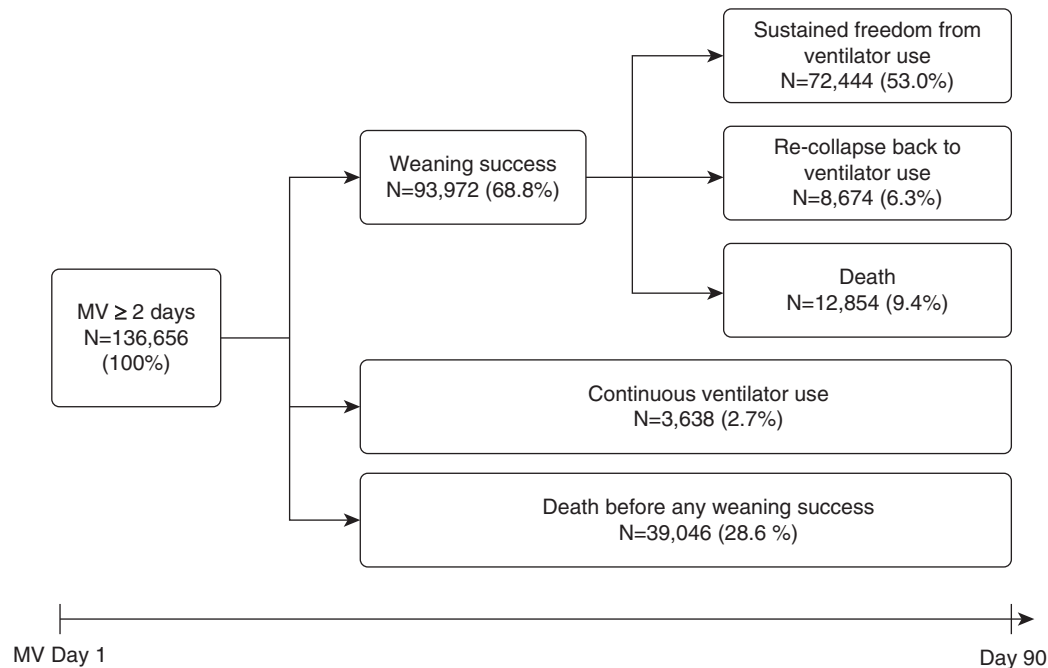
MV $\geq$ 2 days
N=136,656
(100%)

Weaning success
N=93,972 (68.8%)

Sustained freedom from ventilator use
N=72,444 (53.0%)

Re-collapse back to ventilator use
N=8,674 (6.3%)

Death
N=12,854 (9.4%)

Continuous ventilator use
N=3,638 (2.7%)

Death before any weaning success
N=39,046 (28.6 %)

MV Day 1

Day 90